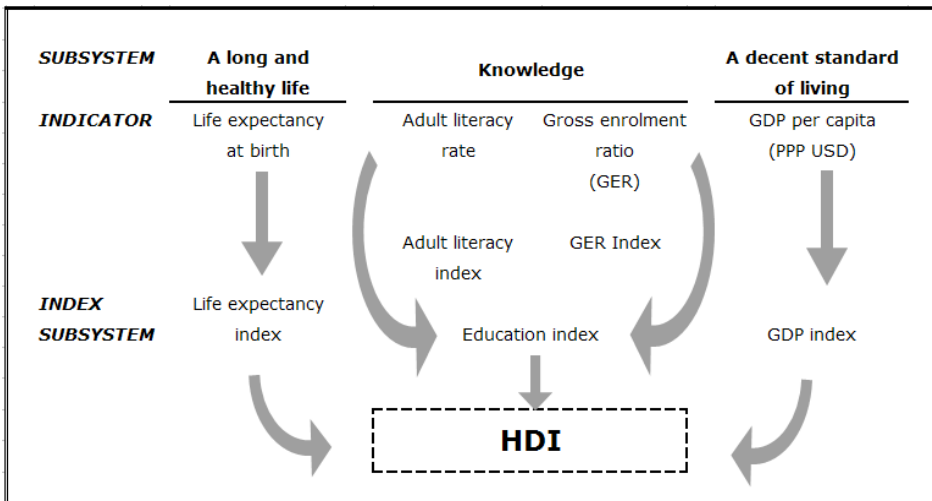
SUBSYSTEM

A long and healthy life

Knowledge

A decent standard of living

INDICATOR

Life expectancy at birth

Adult literacy rate

Gross enrolment ratio (GER)

GDP per capita (PPP USD)

Adult literacy index

GER Index

INDEX SUBSYSTEM

Life expectancy index

Education index

GDP index

HDI